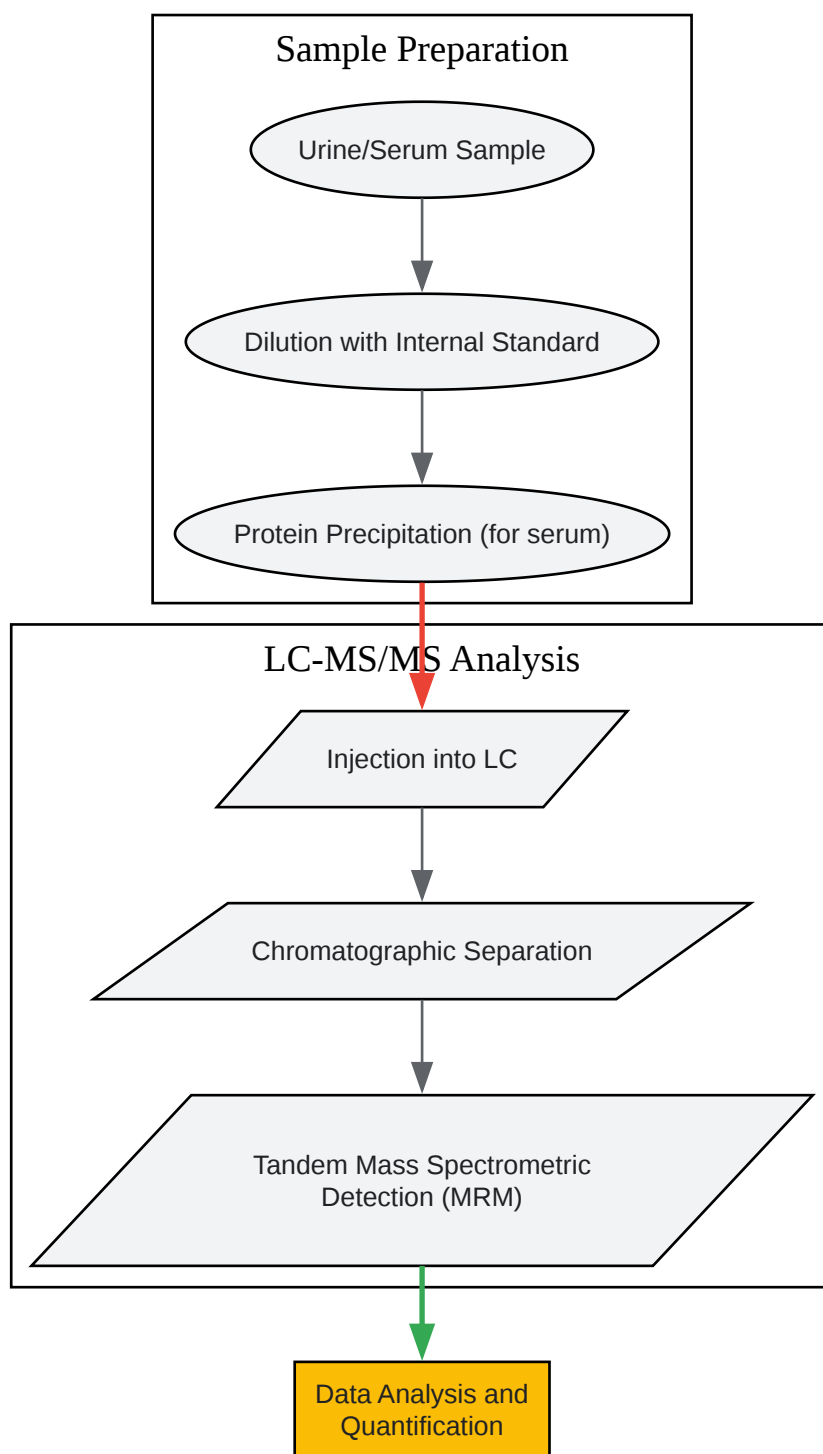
Sample Preparation

Urine/Serum Sample

Dilution with Internal Standard

Protein Precipitation (for serum)

LC-MS/MS Analysis

Injection into LC

Chromatographic Separation

Tandem Mass Spectrometric Detection (MRM)

Data Analysis and Quantification